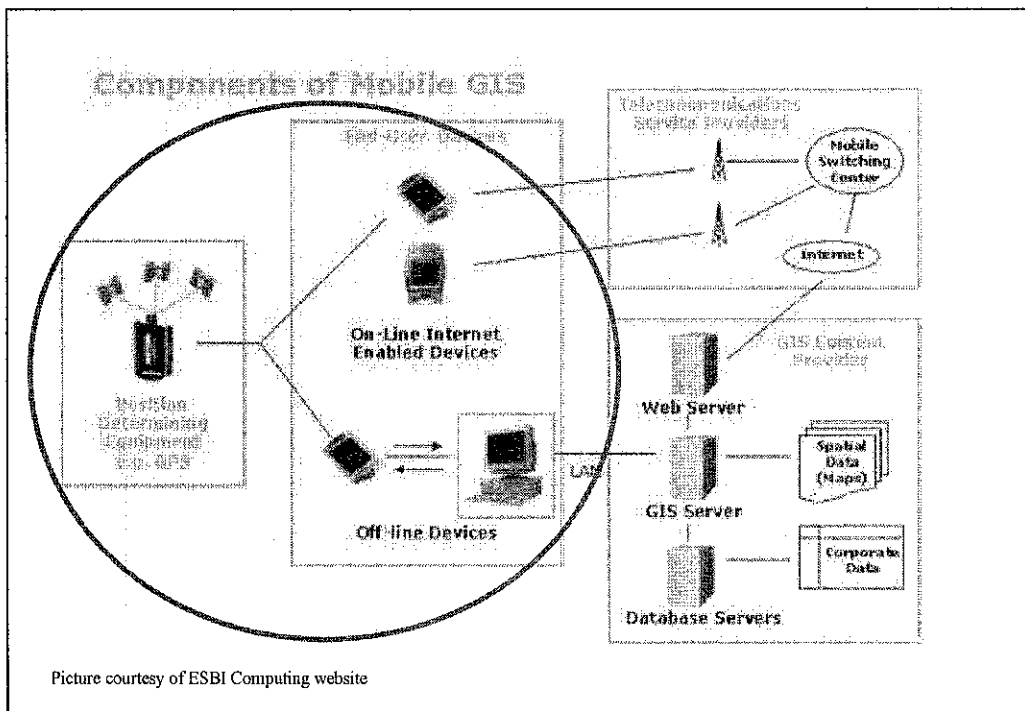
Components of Mobile GIS

End-User Devices

Telecommunications Service Providers

Mobile Switching Center

Internet

On-Line Internet Enabled Devices

Position Determining Equipment e.g. GPS

GIS Content Provider

Web Server

LAN

Spatial Data (Maps)

GIS Server

Off-line Devices

Corporate Data

Database Servers

Picture courtesy of ESBI Computing website